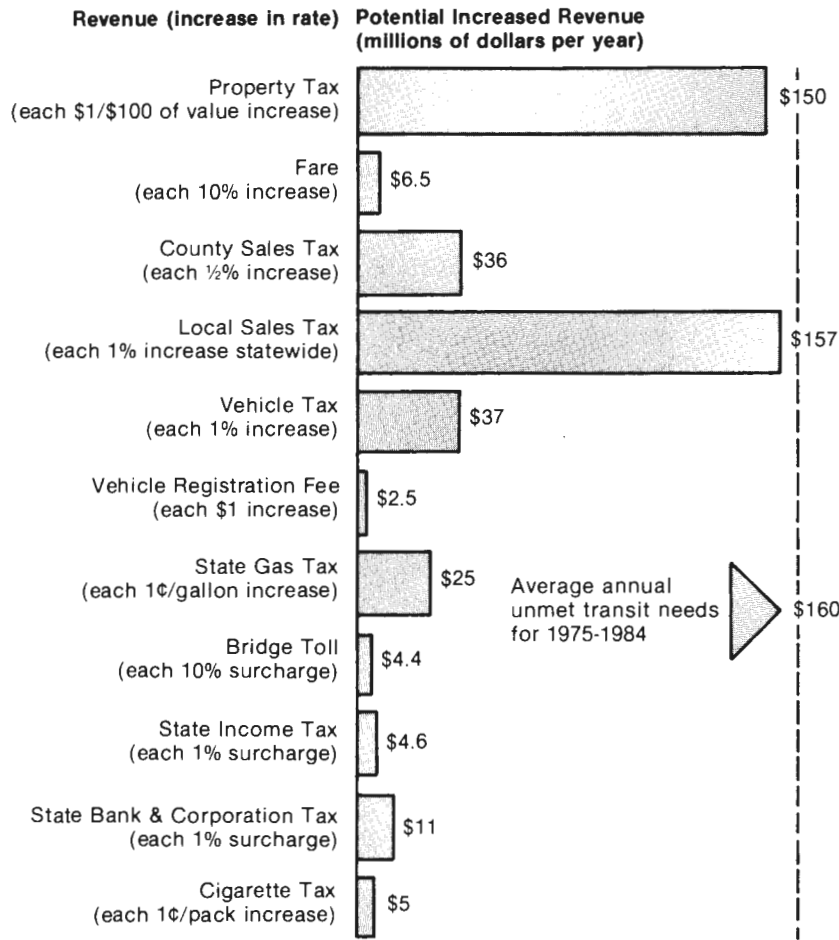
Revenue (increase in rate)

Potential Increased Revenue (millions of dollars per year)

Property Tax (each \$1/\$100 of value increase)
\$150

Fare (each 10% increase)
\$6.5

County Sales Tax (each ½% increase)
\$36

Local Sales Tax (each 1% increase statewide)
\$157

Vehicle Tax (each 1% increase)
\$37

Vehicle Registration Fee (each \$1 increase)
\$2.5

State Gas Tax (each 1¢/gallon increase)
\$25

Average annual unmet transit needs for 1975-1984
\$160

Bridge Toll (each 10% surcharge)
\$4.4

State Income Tax (each 1% surcharge)
\$4.6

State Bank & Corporation Tax (each 1% surcharge)
\$11

Cigarette Tax (each 1¢/pack increase)
\$5